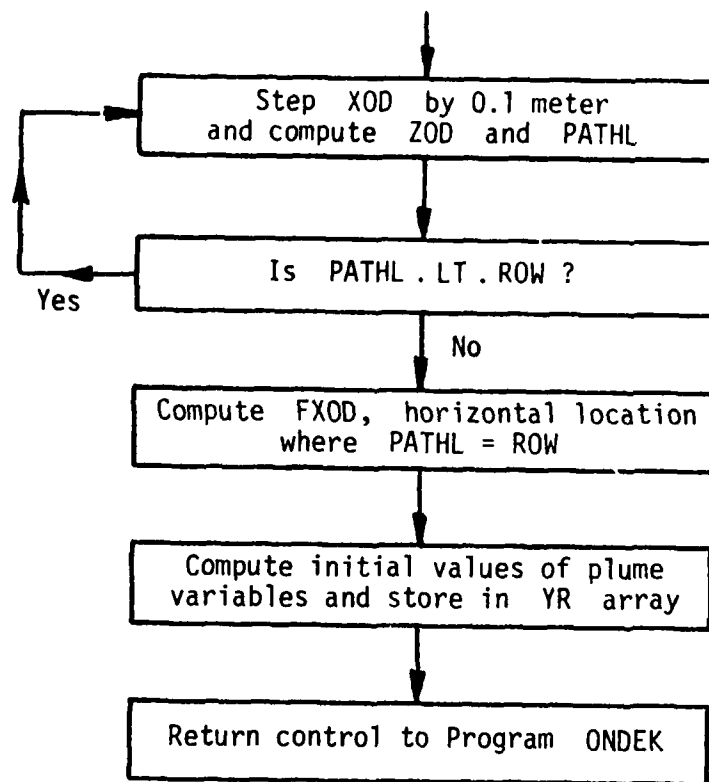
Step XOD by 0.1 meter and compute ZOD and PATHL

Is PATHL . LT . ROW ?

Yes

No

Compute FXOD, horizontal location where PATHL = ROW

Compute initial values of plume variables and store in YR array

Return control to Program ONDEK